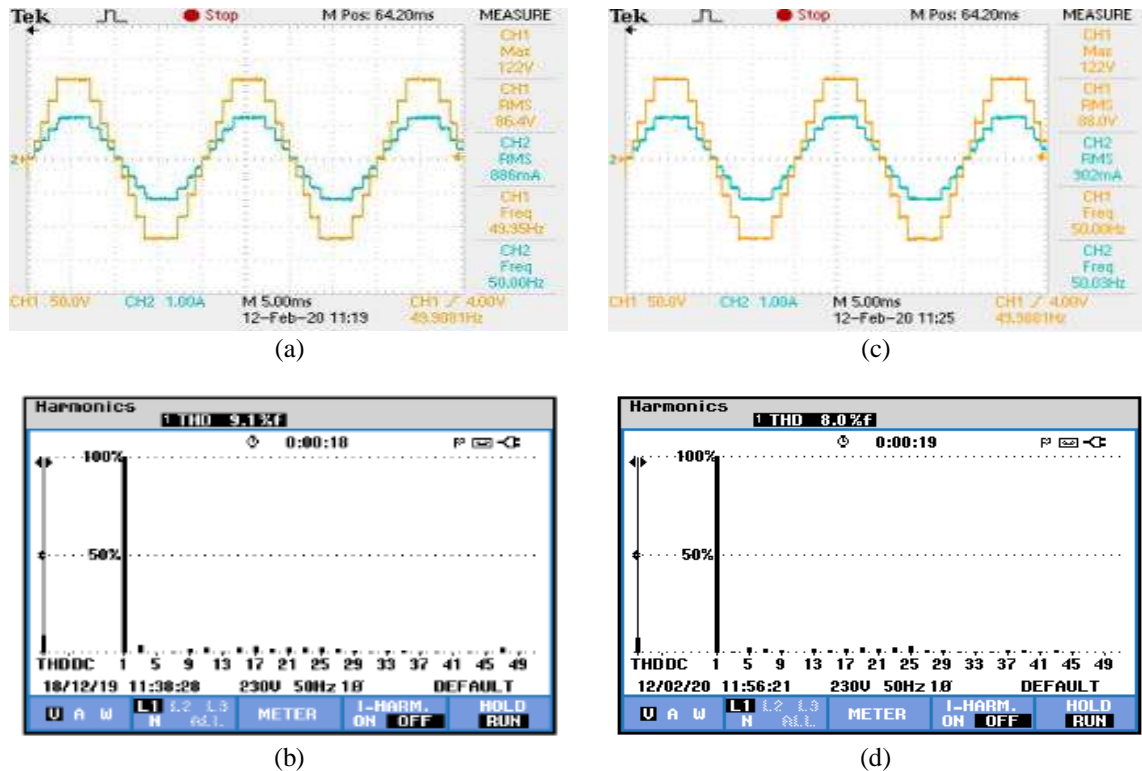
Tek Stop M Pos: 64.20ms MEASURE
CH1 Max 122V
CH1 RMS 86.4V
CH2 RMS 886mA
CH1 Freq 49.95Hz
CH2 Freq 50.00Hz
CH1 50.0V CH2 1.00A M 5.00ms 12-Feb-20 11:19 CH1 ∕ 4.00V 49.9081Hz

(a)

Tek Stop M Pos: 64.20ms MEASURE
CH1 Max 122V
CH1 RMS 88.0V
CH2 RMS 902mA
CH1 Freq 50.00Hz
CH2 Freq 50.03Hz
CH1 50.0V CH2 1.00A M 5.00ms 12-Feb-20 11:25 CH1 ∕ 4.00V 49.9081Hz

(c)

Harmonics
1 THD 9.1%f
0:00:18
100%
50%
THDDC 1 5 9 13 17 21 25 29 33 37 41 45 49
18/12/19 11:38:28 230V 50Hz 1Ø DEFAULT
U A W L1 L2 L3 N ALL METER I-HARM. ON OFF HOLD RUN

(b)

Harmonics
1 THD 8.0%f
0:00:19
100%
50%
THDDC 1 5 9 13 17 21 25 29 33 37 41 45 49
12/02/20 11:56:21 230V 50Hz 1Ø DEFAULT
U A W L1 L2 L3 N ALL METER I-HARM. ON OFF HOLD RUN

(d)